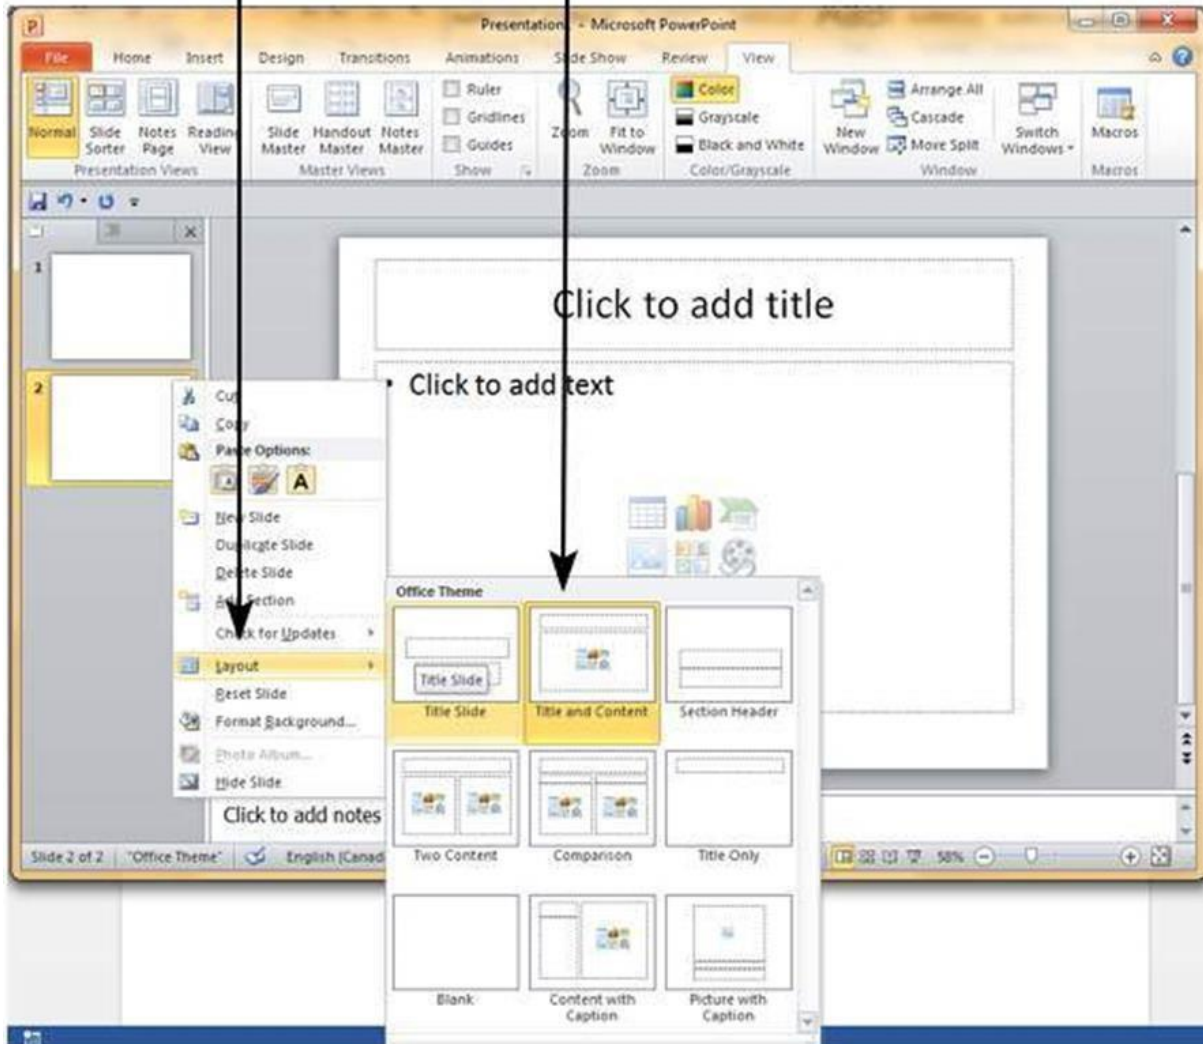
Presentation - Microsoft PowerPoint

File Home Insert Design Transitions Animations Slide Show Review View

Normal Slide Sorter Notes Page Reading View
Presentation Views

Slide Master Handout Master Notes Master
Master Views

Ruler
Gridlines
Guides
Show

Zoom Fit to Window
Zoom

Color
Grayscale
Black and White
Color/Grayscale

New Window
Arrange All
Cascade
Move Split
Switch Windows
Window

Macros
Macros

1
2

Click to add title

• Click to add text

Cut
Copy
Paste Options:
New Slide
Duplicate Slide
Delete Slide
Add Section
Check for Updates
Layout
Reset Slide
Format Background...
Photo Album...
Hide Slide

Office Theme
Title Slide
Title Slide
Title and Content
Section Header
Two Content
Comparison
Title Only
Blank
Content with Caption
Picture with Caption

Click to add notes

Slide 2 of 2 "Office Theme" English (Canad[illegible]

58%